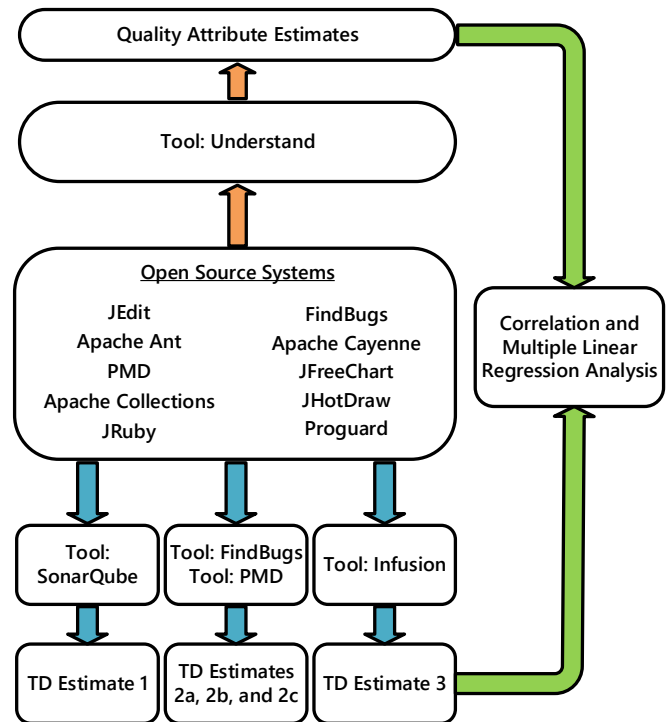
Quality Attribute Estimates

Tool: Understand

Open Source Systems

JEdit
Apache Ant
PMD
Apache Collections
JRuby

FindBugs
Apache Cayenne
JFreeChart
JHotDraw
Proguard

Correlation and Multiple Linear Regression Analysis

Tool: SonarQube

Tool: FindBugs
Tool: PMD

Tool: Infusion

TD Estimate 1

TD Estimates 2a, 2b, and 2c

TD Estimate 3